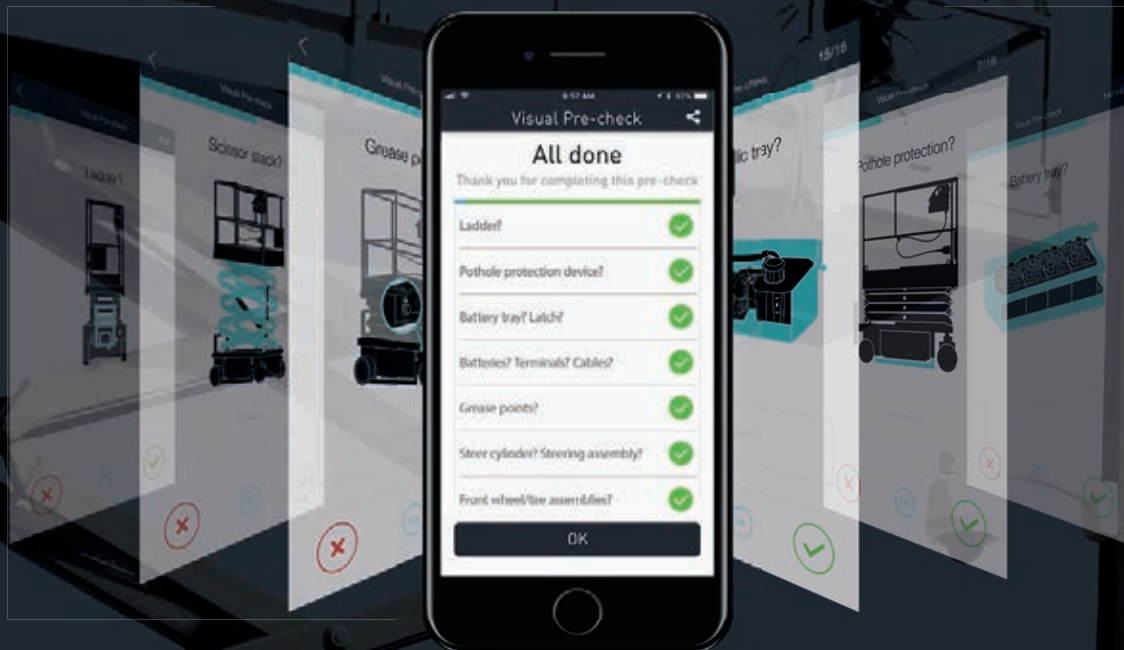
Visual Pre-check

All done

Thank you for completing this pre-check

Ladder?

Pothole protection device?

Battery tray? Latch?

Batteries? Terminals? Cables?

Grease points?

Steer cylinder? Steering assembly?

Front wheel/tire assemblies?

OK

Ladder?

Scissor stack?

Grease p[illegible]

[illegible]lic tray?

Pothole protection?

Battery tray?

15/18

7/18